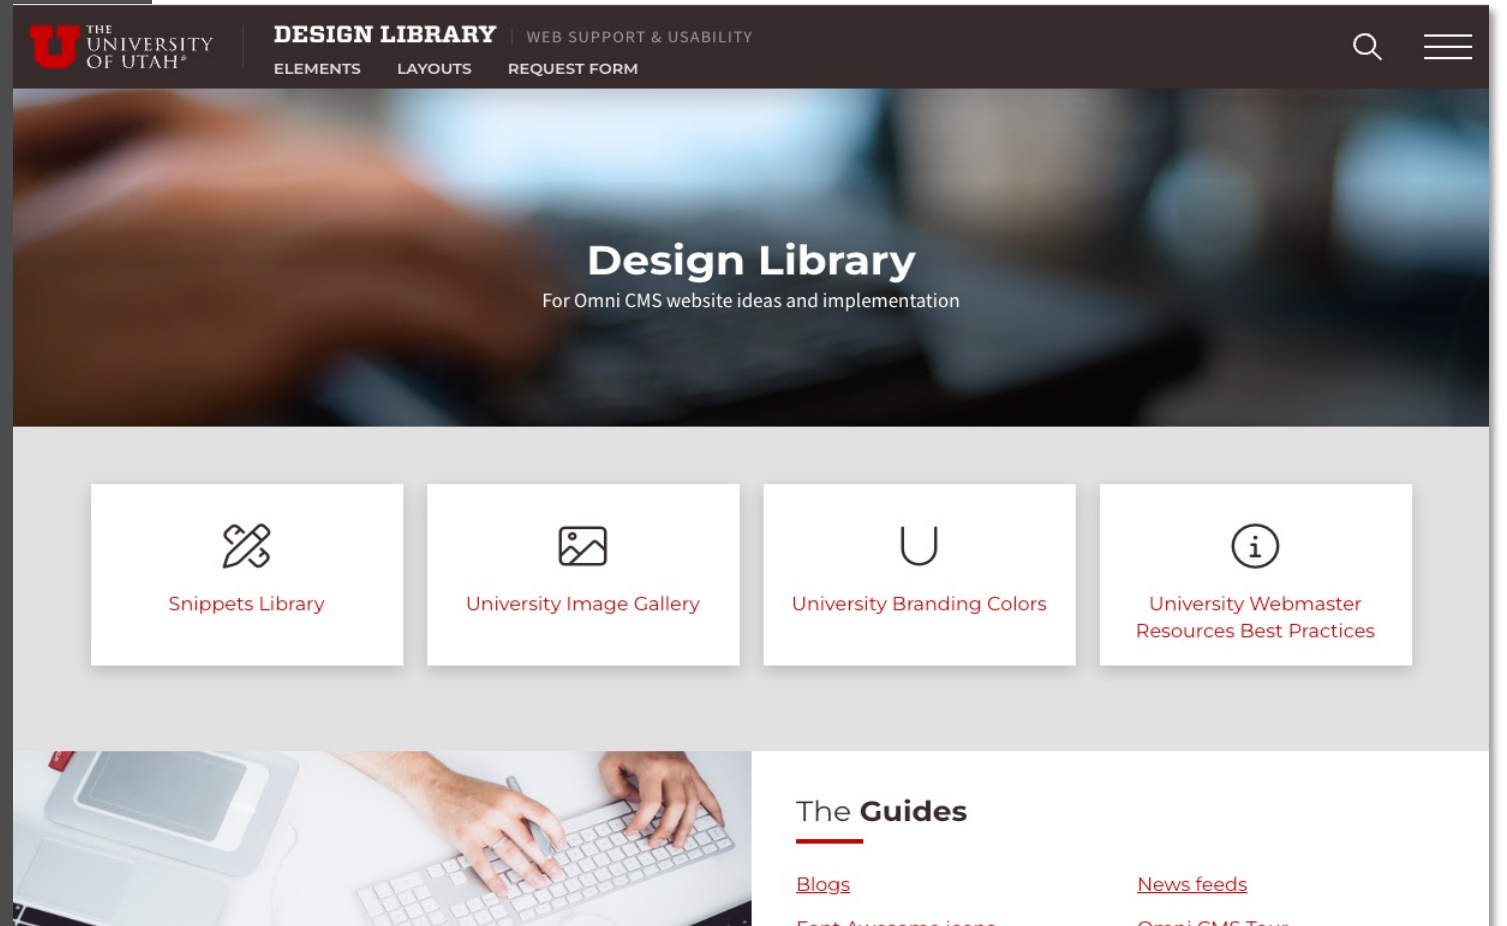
THE UNIVERSITY OF UTAH®

DESIGN LIBRARY | WEB SUPPORT & USABILITY

ELEMENTS LAYOUTS REQUEST FORM

Design Library

For Omni CMS website ideas and implementation

Snippets Library

University Image Gallery

University Branding Colors

University Webmaster Resources Best Practices

The Guides

Blogs

News feeds

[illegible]

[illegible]